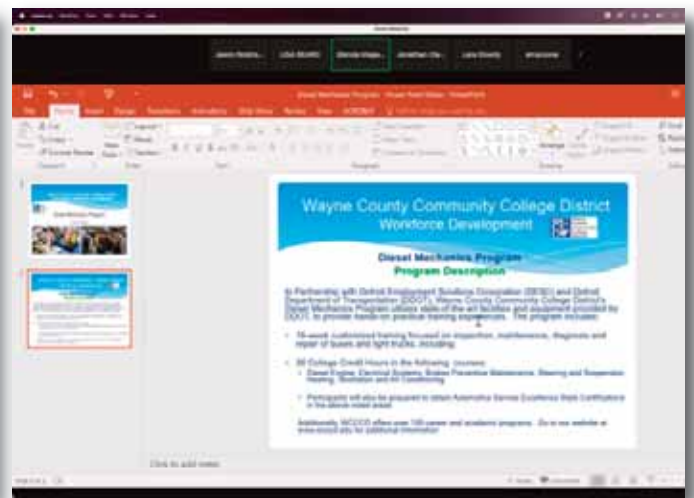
Wayne County Community College District
Workforce Development

Diesel Mechanics Program
Program Description

In Partnership with Detroit Employment Solutions Corporation (DESC) and Detroit Department of Transportation (DDOT), Wayne County Community College District's Diesel Mechanics Program utilizes state of the art facilities and equipment provided by DDOT, to provide hands-on practical training experiences. The program includes:

• 16-week customized training focused on inspection, maintenance, diagnosis and repair of buses and light trucks, including:

• 20 College Credit Hours in the following courses:
• Diesel Engines, Electrical Systems, Brakes Preventive Maintenance, Steering and Suspension, Heating, Ventilation and Air Conditioning

• Participants will also be prepared to obtain Automotive Service Excellence State Certifications in the above noted areas.

Additionally, WCCCD offers over 100 career and academic programs. Go to our website at www.wcccd.edu for additional information.

Click to add notes